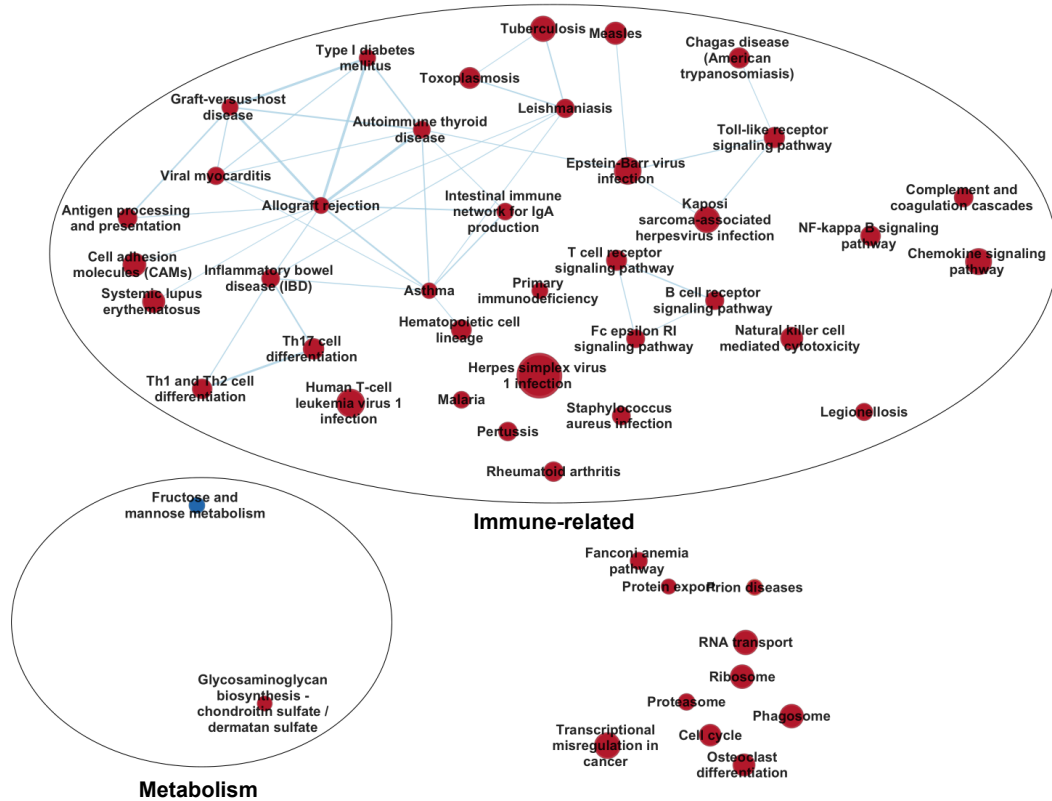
Tuberculosis
Measles
Chagas disease (American trypanosomiasis)
Type I diabetes mellitus
Toxoplasmosis
Graft-versus-host disease
Leishmaniasis
Autoimmune thyroid disease
Toll-like receptor signaling pathway
Epstein-Barr virus infection
Viral myocarditis
Complement and coagulation cascades
Allograft rejection
Intestinal immune network for IgA production
Kaposi sarcoma-associated herpesvirus infection
Antigen processing and presentation
NF-kappa B signaling pathway
Cell adhesion molecules (CAMs)
Chemokine signaling pathway
T cell receptor signaling pathway
Inflammatory bowel disease (IBD)
Primary immunodeficiency
Systemic lupus erythematosus
Asthma
B cell receptor signaling pathway
Hematopoietic cell lineage
Natural killer cell mediated cytotoxicity
Fc epsilon RI signaling pathway
Th17 cell differentiation
Herpes simplex virus 1 infection
Th1 and Th2 cell differentiation
Human T-cell leukemia virus 1 infection
Malaria
Staphylococcus aureus infection
Legionellosis
Pertussis
Rheumatoid arthritis
Fructose and mannose metabolism
Immune-related
Fanconi anemia pathway
Protein export
Prion diseases
RNA transport
Ribosome
Glycosaminoglycan biosynthesis - chondroitin sulfate / dermatan sulfate
Proteasome
Phagosome
Transcriptional misregulation in cancer
Cell cycle
Osteoclast differentiation
Metabolism